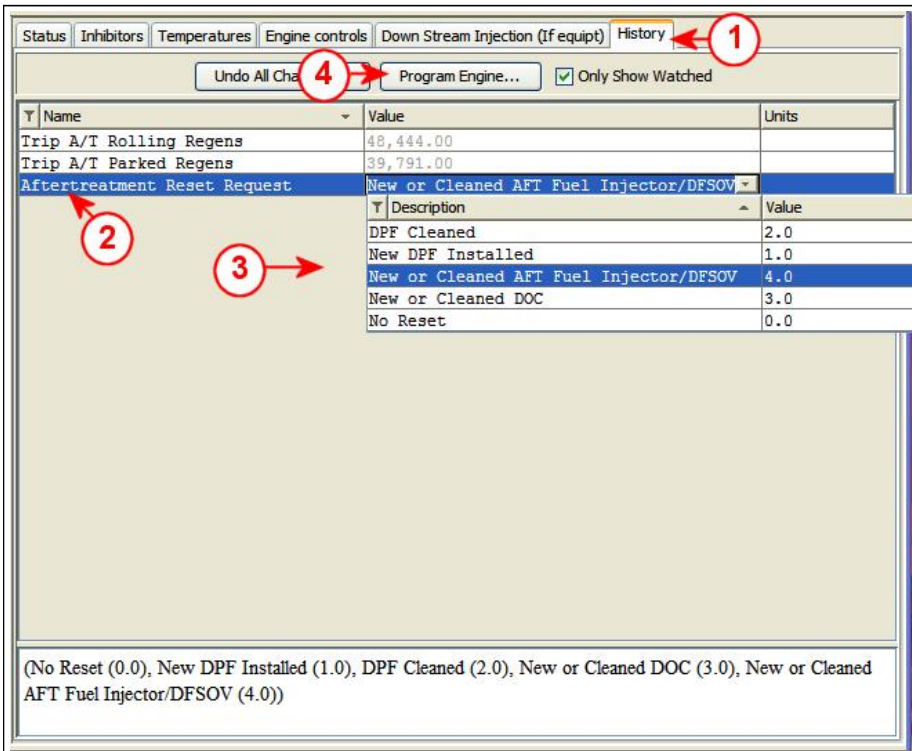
Status | Inhibitors | Temperatures | Engine controls | Down Stream Injection (If equipt) | History

1

Undo All Cha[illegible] 4 Program Engine... Only Show Watched

| Name | Value | Units |
|---|---|---|
| Trip A/T Rolling Regens | 48,444.00 | |
| Trip A/T Parked Regens | 39,791.00 | |
| Aftertreatment Reset Request | New or Cleaned AFT Fuel Injector/DFSOV | |

2

3

| Description | Value |
|---|---|
| DPF Cleaned | 2.0 |
| New DPF Installed | 1.0 |
| New or Cleaned AFT Fuel Injector/DFSOV | 4.0 |
| New or Cleaned DOC | 3.0 |
| No Reset | 0.0 |

(No Reset (0.0), New DPF Installed (1.0), DPF Cleaned (2.0), New or Cleaned DOC (3.0), New or Cleaned AFT Fuel Injector/DFSOV (4.0))